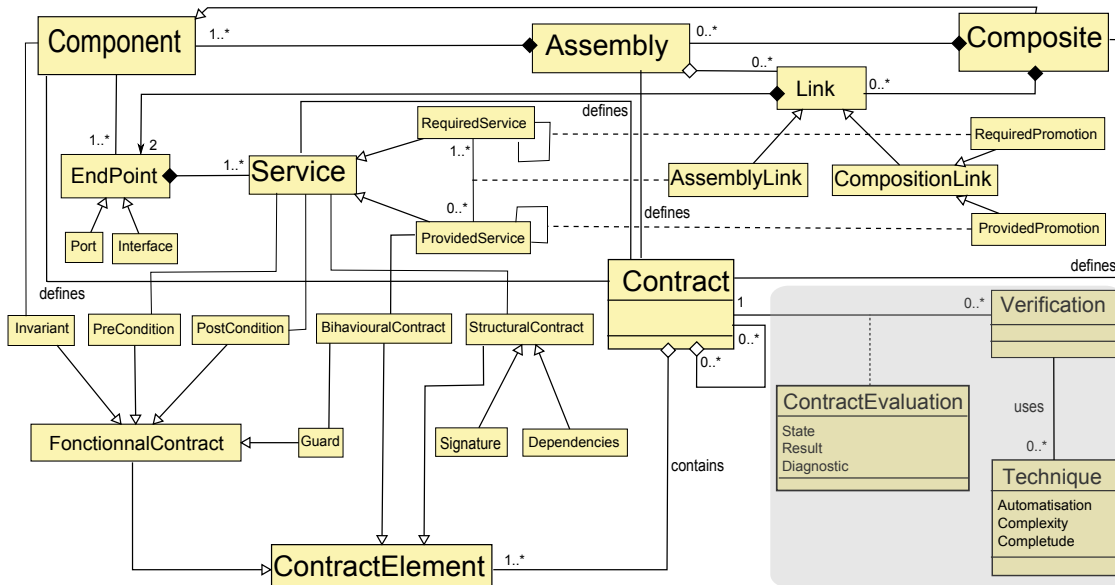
Component
1..*
Assembly
0..*
Composite
0..*
Link
0..*
defines
1..*
2
RequiredService
RequiredPromotion
EndPoint
1..*
Service
1..*
AssemblyLink
CompositionLink
0..*
defines
Port
Interface
ProvidedService
ProvidedPromotion
Contract
defines
defines
1
0..*
Verification
Invariant
PreCondition
PostCondition
BihaviouralContract
StructuralContract
0..*
0..*
ContractEvaluation
State
Result
Diagnostic
uses
FonctionnalContract
Guard
Signature
Dependencies
contains
0..*
Technique
Automatisation
Complexity
Completude
ContractElement
1..*